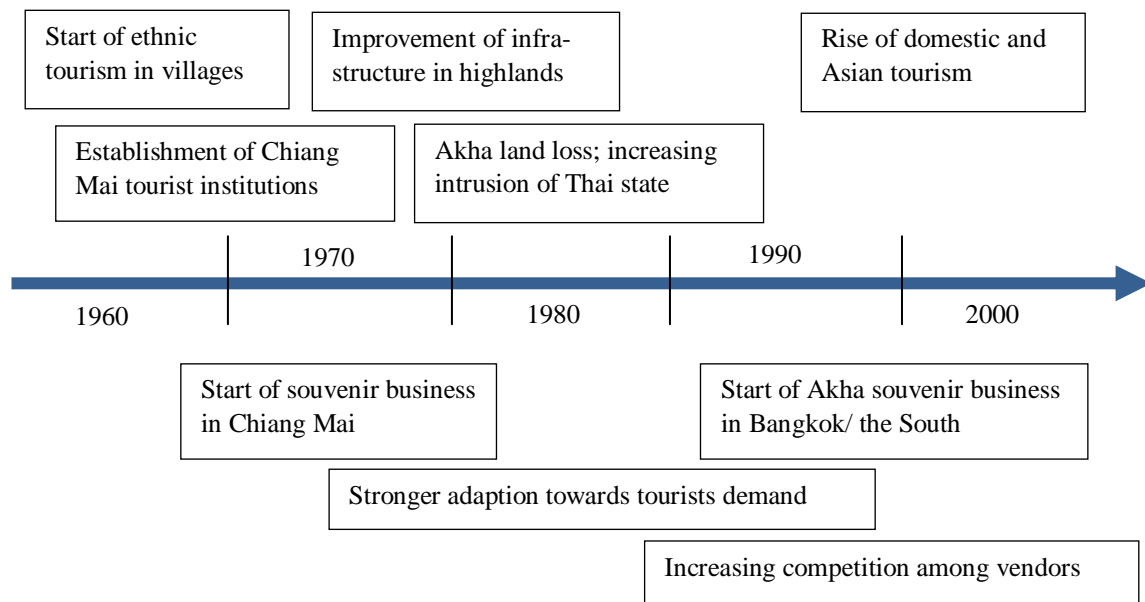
Start of ethnic tourism in villages

Improvement of infrastructure in highlands

Rise of domestic and Asian tourism

Establishment of Chiang Mai tourist institutions

Akha land loss; increasing intrusion of Thai state

1970

1990

1960

1980

2000

Start of souvenir business in Chiang Mai

Start of Akha souvenir business in Bangkok/ the South

Stronger adaption towards tourists demand

Increasing competition among vendors